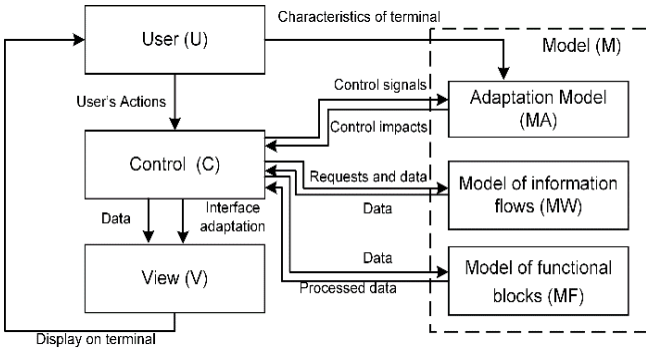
Characteristics of terminal

User (U)

Model (M)

Control signals

Adaptation Model (MA)

User's Actions

Control impacts

Control (C)

Requests and data

Model of information flows (MW)

Data

Data

Interface adaptation

Data

View (V)

Model of functional blocks (MF)

Processed data

Display on terminal